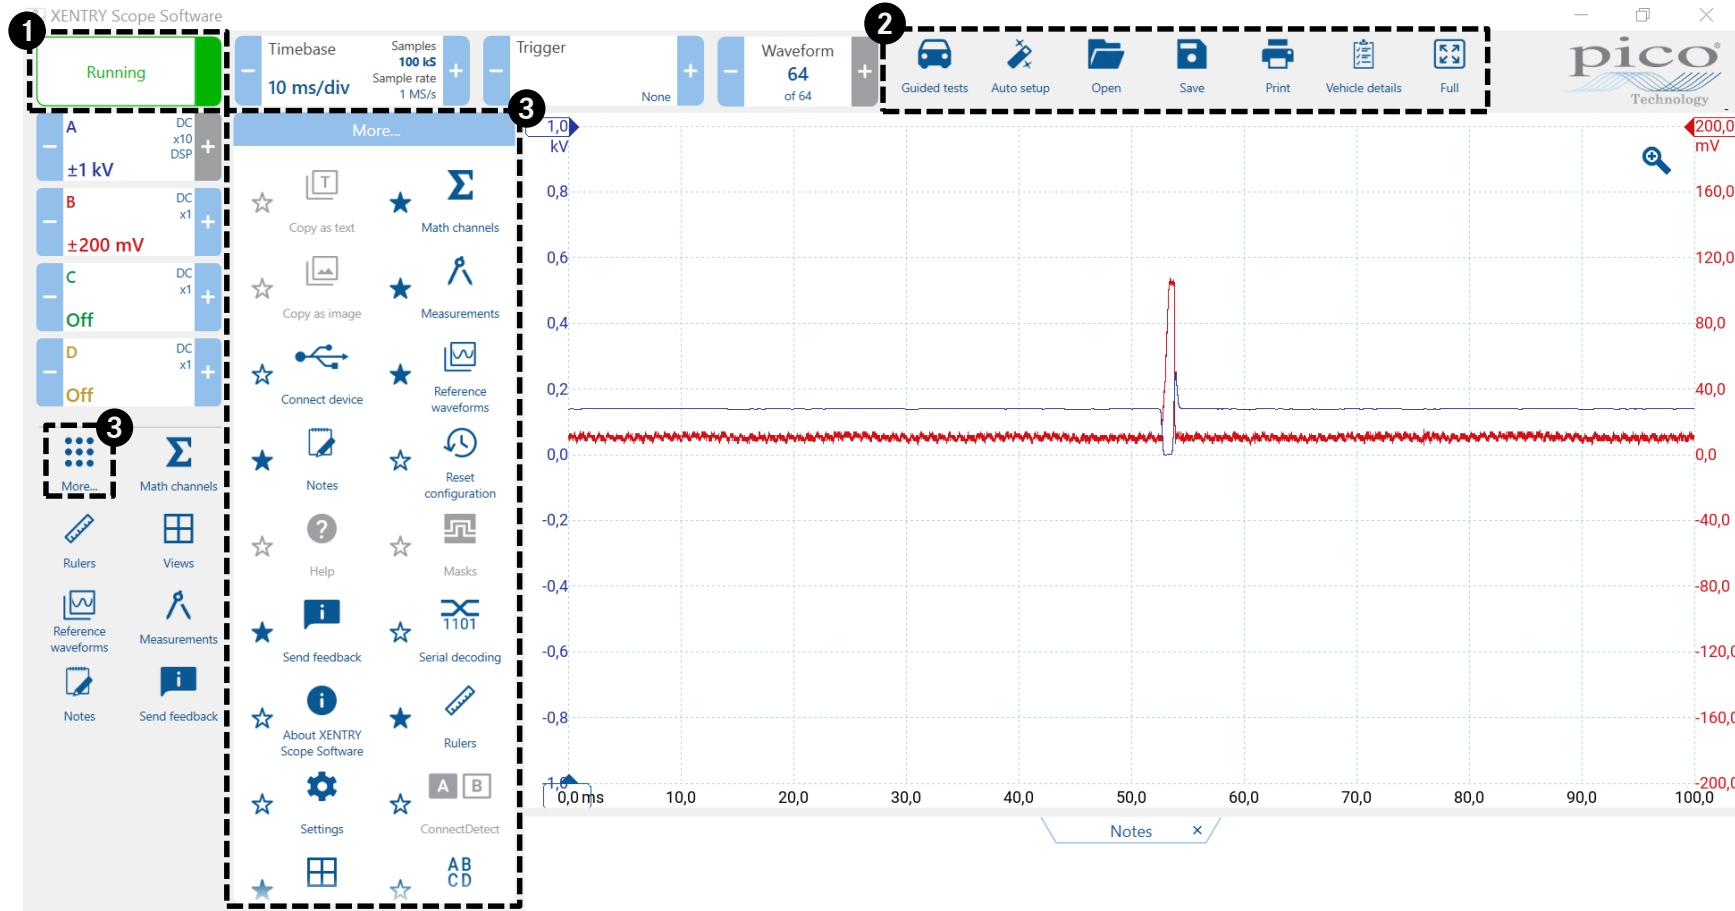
XENTRY Scope Software

1

Running

Timebase
10 ms/div
Samples
100 kS
Sample rate
1 MS/s

Trigger
None

Waveform
64
of 64

2

Guided tests
Auto setup
Open
Save
Print
Vehicle details
Full

pico
Technology

A
DC
x10
DSP
±1 kV

B
DC
x1
±200 mV

C
DC
x1
Off

D
DC
x1
Off

3
More...
Math channels
Rulers
Views
Reference waveforms
Measurements
Notes
Send feedback

3
More...

Copy as text
Math channels
Copy as image
Measurements
Connect device
Reference waveforms
Notes
Reset configuration
Help
Masks
Send feedback
Serial decoding
About XENTRY Scope Software
Rulers
Settings
ConnectDetect

1,0 kV
0,8
0,6
0,4
0,2
0,0
-0,2
-0,4
-0,6
-0,8
-1,0

200,0 mV
160,0
120,0
80,0
40,0
0,0
-40,0
-80,0
-120,0
-160,0
-200,0

0,0 ms
10,0
20,0
30,0
40,0
50,0
60,0
70,0
80,0
90,0
100,0

Notes ×